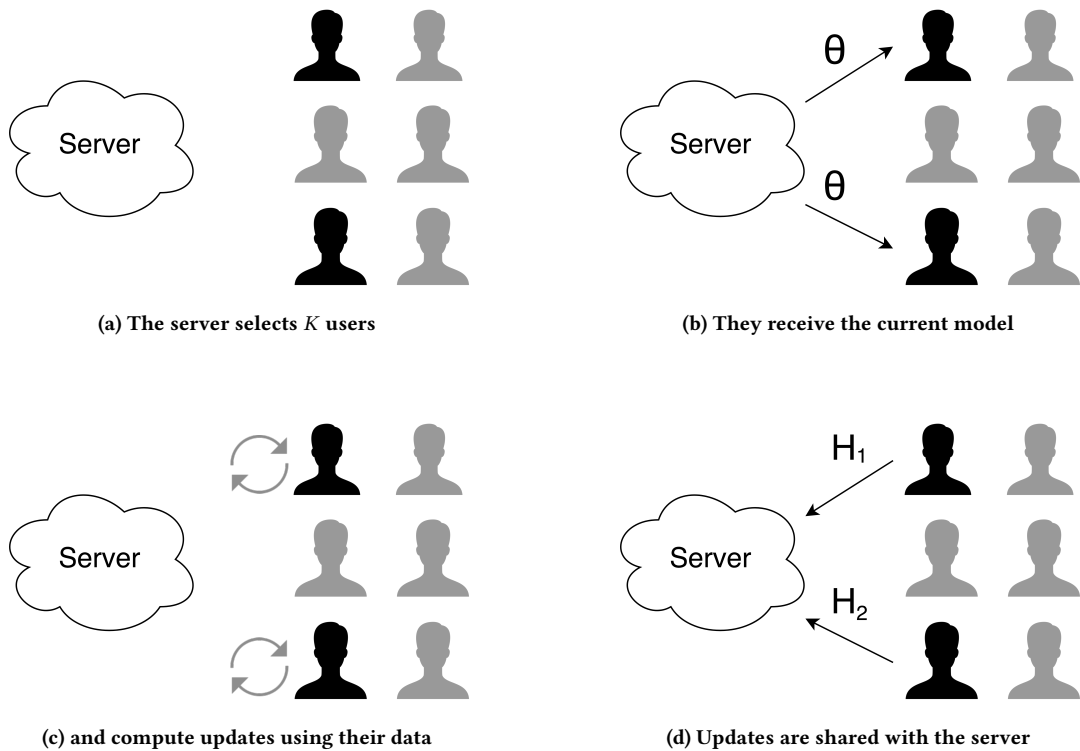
Server

(a) The server selects $K$ users

Server

$\theta$

$\theta$

(b) They receive the current model

Server

(c) and compute updates using their data

Server

$H_1$

$H_2$

(d) Updates are shared with the server